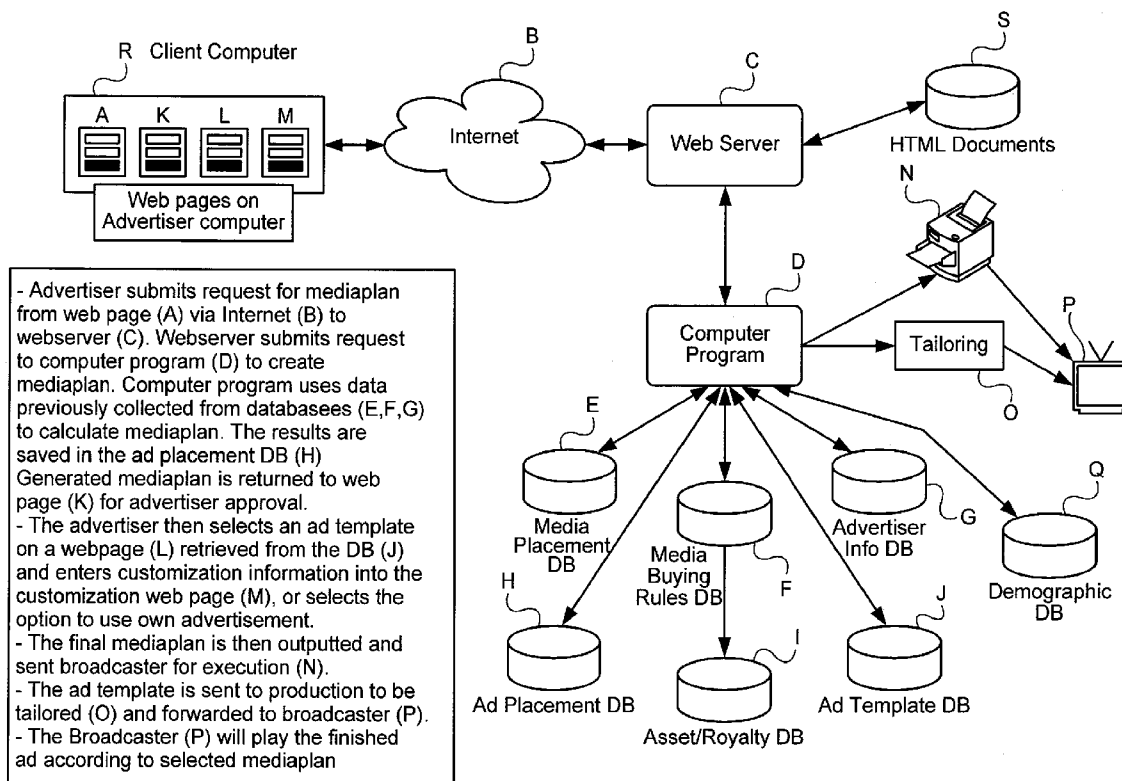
R Client Computer

A K L M

Web pages on Advertiser computer

B

Internet

C

Web Server

S

HTML Documents

N

D

Computer Program

Tailoring

O

P

- Advertiser submits request for mediaplan from web page (A) via Internet (B) to webserver (C). Webserver submits request to computer program (D) to create mediaplan. Computer program uses data previously collected from databasees (E,F,G) to calculate mediaplan. The results are saved in the ad placement DB (H) Generated mediaplan is returned to web page (K) for advertiser approval.
- The advertiser then selects an ad template on a webpage (L) retrieved from the DB (J) and enters customization information into the customization web page (M), or selects the option to use own advertisement.
- The final mediaplan is then outputted and sent broadcaster for execution (N).
- The ad template is sent to production to be tailored (O) and forwarded to broadcaster (P).
- The Broadcaster (P) will play the finished ad according to selected mediaplan

E

Media Placement DB

Media Buying Rules DB

F

Advertiser Info DB

G

Q

Demographic DB

H

Ad Placement DB

I

Asset/Royalty DB

J

Ad Template DB